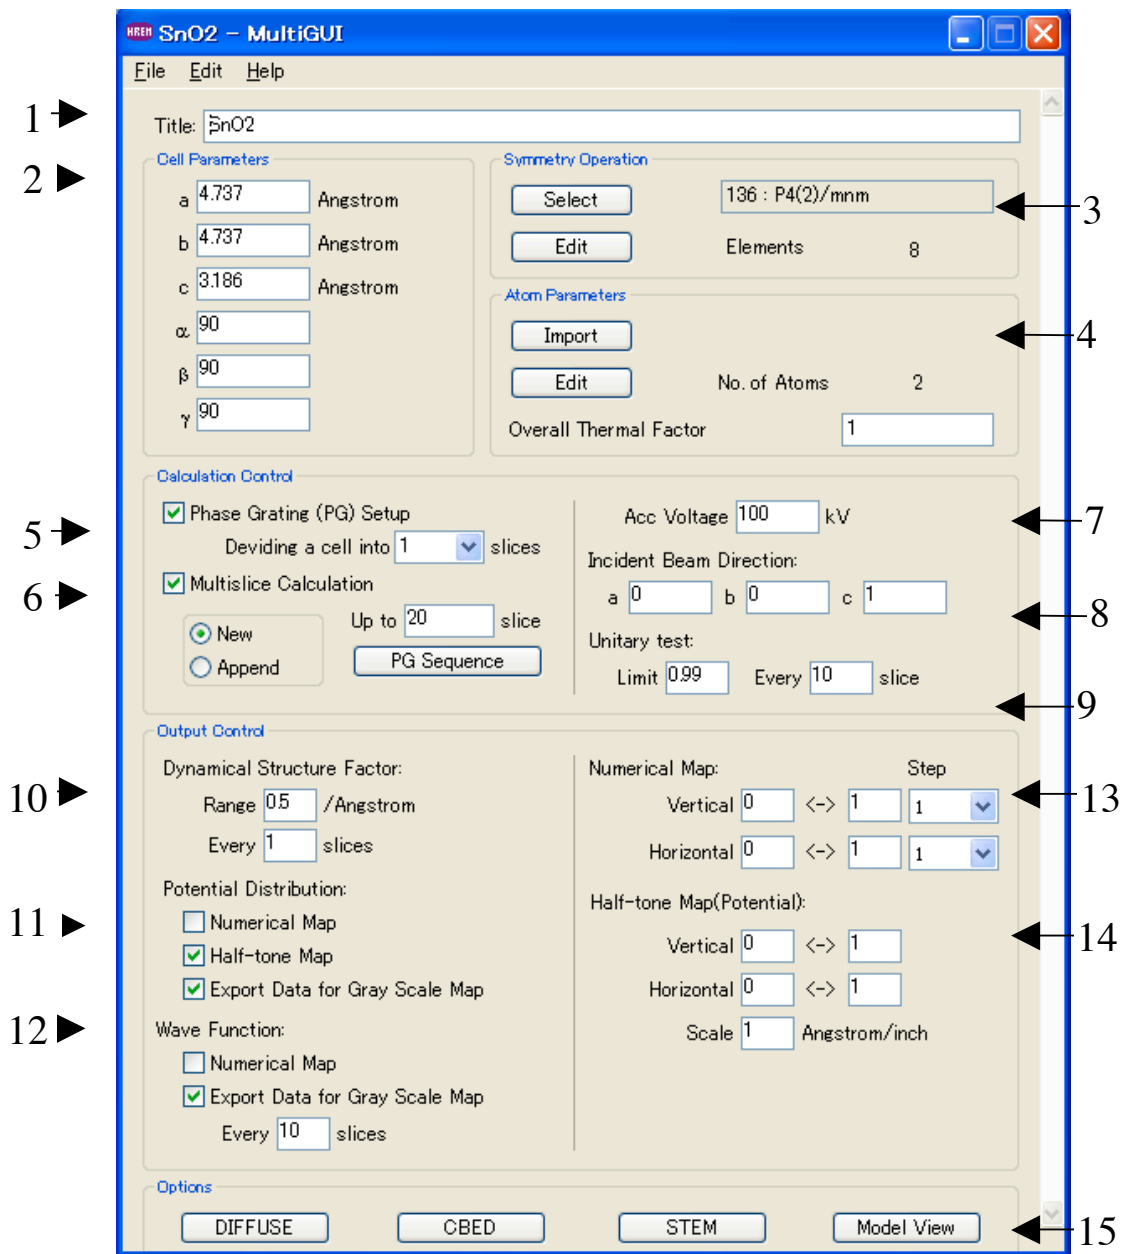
SnO2 – MultiGUI

File Edit Help

1
Title: SnO2

2
Cell Parameters
a 4.737 Angstrom
b 4.737 Angstrom
c 3.186 Angstrom
α 90
β 90
γ 90

Symmetry Operation
Select 136 : P4(2)/mnm
Edit Elements 8
3

Atom Parameters
Import
Edit No. of Atoms 2
Overall Thermal Factor 1
4

Calculation Control
5
Phase Grating (PG) Setup
Deviding a cell into 1 slices
6
Multislice Calculation
New
Append
Up to 20 slice
PG Sequence

Acc Voltage 100 kV
7
Incident Beam Direction:
a 0 b 0 c 1
8
Unitary test:
Limit 0.99 Every 10 slice
9

Output Control
10
Dynamical Structure Factor:
Range 0.5 /Angstrom
Every 1 slices
11
Potential Distribution:
Numerical Map
Half-tone Map
Export Data for Gray Scale Map
12
Wave Function:
Numerical Map
Export Data for Gray Scale Map
Every 10 slices

Numerical Map: Step
Vertical 0 <-> 1 1
Horizontal 0 <-> 1 1
13
Half-tone Map(Potential):
Vertical 0 <-> 1
Horizontal 0 <-> 1
Scale 1 Angstrom/inch
14

Options
DIFFUSE CBED STEM Model View
15